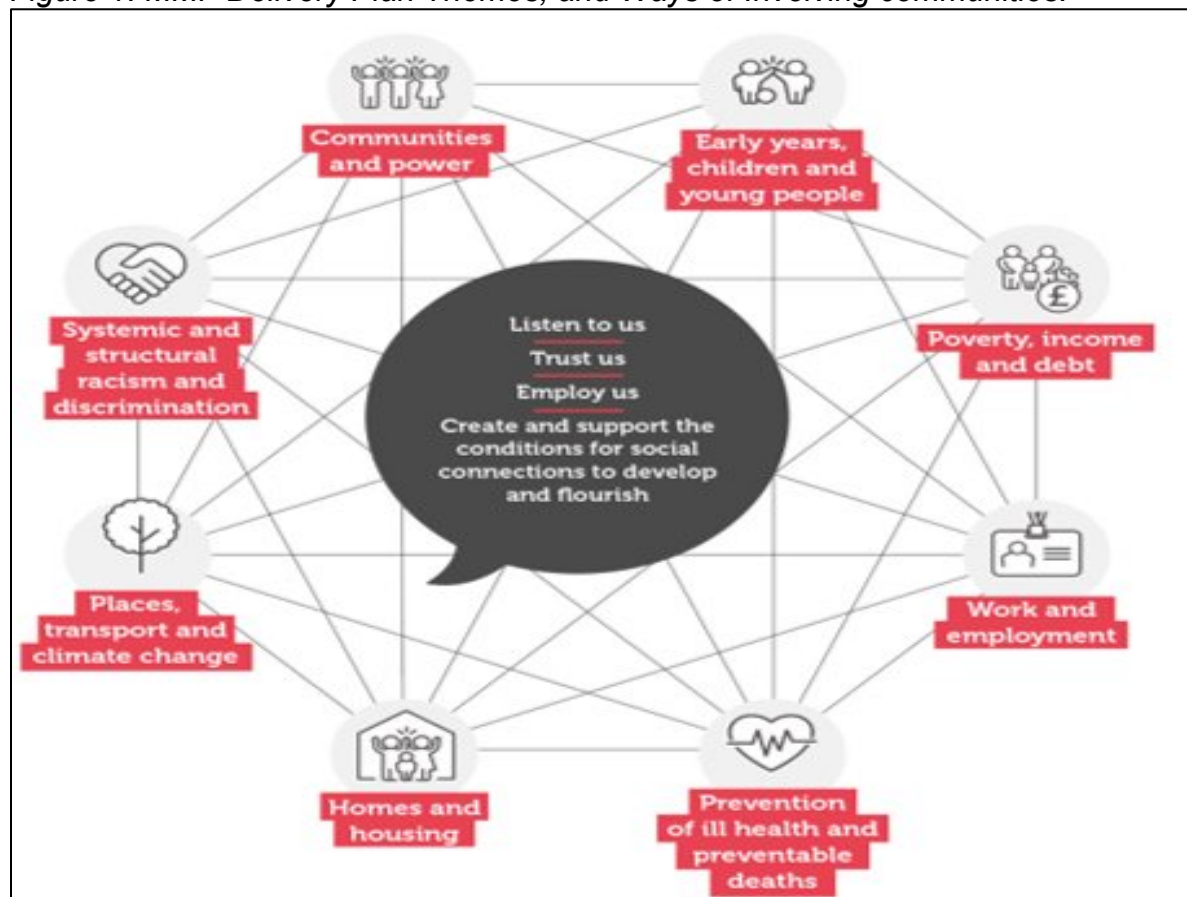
Figure 1: MMF Delivery Plan Themes, and Ways of involving communities.

Communities and power

Early years, children and young people

Poverty, income and debt

Work and employment

Prevention of ill health and preventable deaths

Homes and housing

Places, transport and climate change

Systemic and structural racism and discrimination

Listen to us

Trust us

Employ us

Create and support the conditions for social connections to develop and flourish